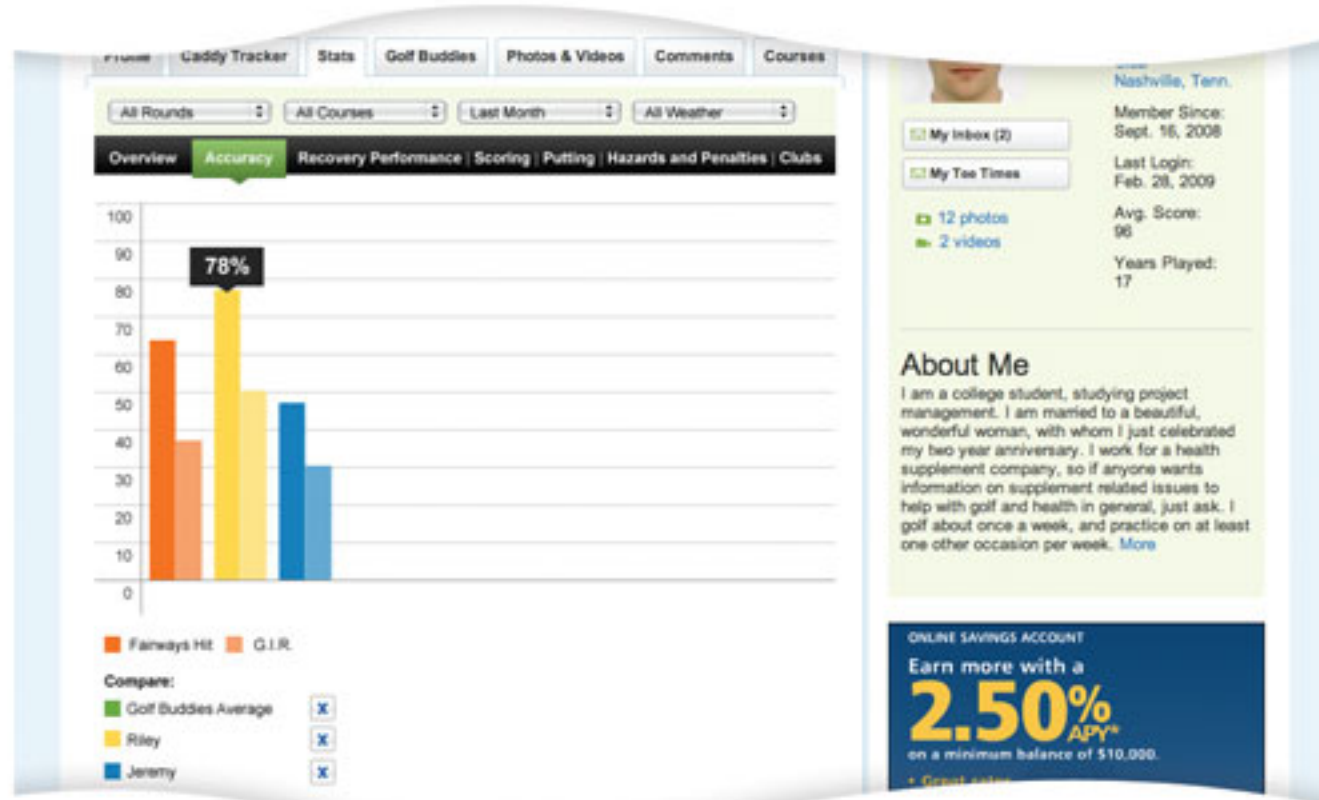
Profile | Caddy Tracker | Stats | Golf Buddies | Photos & Videos | Comments | Courses

All Rounds | All Courses | Last Month | All Weather

Overview | Accuracy | Recovery Performance | Scoring | Putting | Hazards and Penalties | Clubs

100
90
80
70
60
50
40
30
20
10
0

78%

Fairways Hit G.I.R.

Compare:
Golf Buddies Average X
Riley X
Jeremy X

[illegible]
Nashville, Tenn.

Member Since:
Sept. 16, 2008

Last Login:
Feb. 28, 2009

Avg. Score:
96

Years Played:
17

My Inbox (2)
My Tee Times

12 photos
2 videos

About Me
I am a college student, studying project management. I am married to a beautiful, wonderful woman, with whom I just celebrated my two year anniversary. I work for a health supplement company, so if anyone wants information on supplement related issues to help with golf and health in general, just ask. I golf about once a week, and practice on at least one other occasion per week. More

ONLINE SAVINGS ACCOUNT
Earn more with a
2.50% APY*
on a minimum balance of $10,000.
• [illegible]